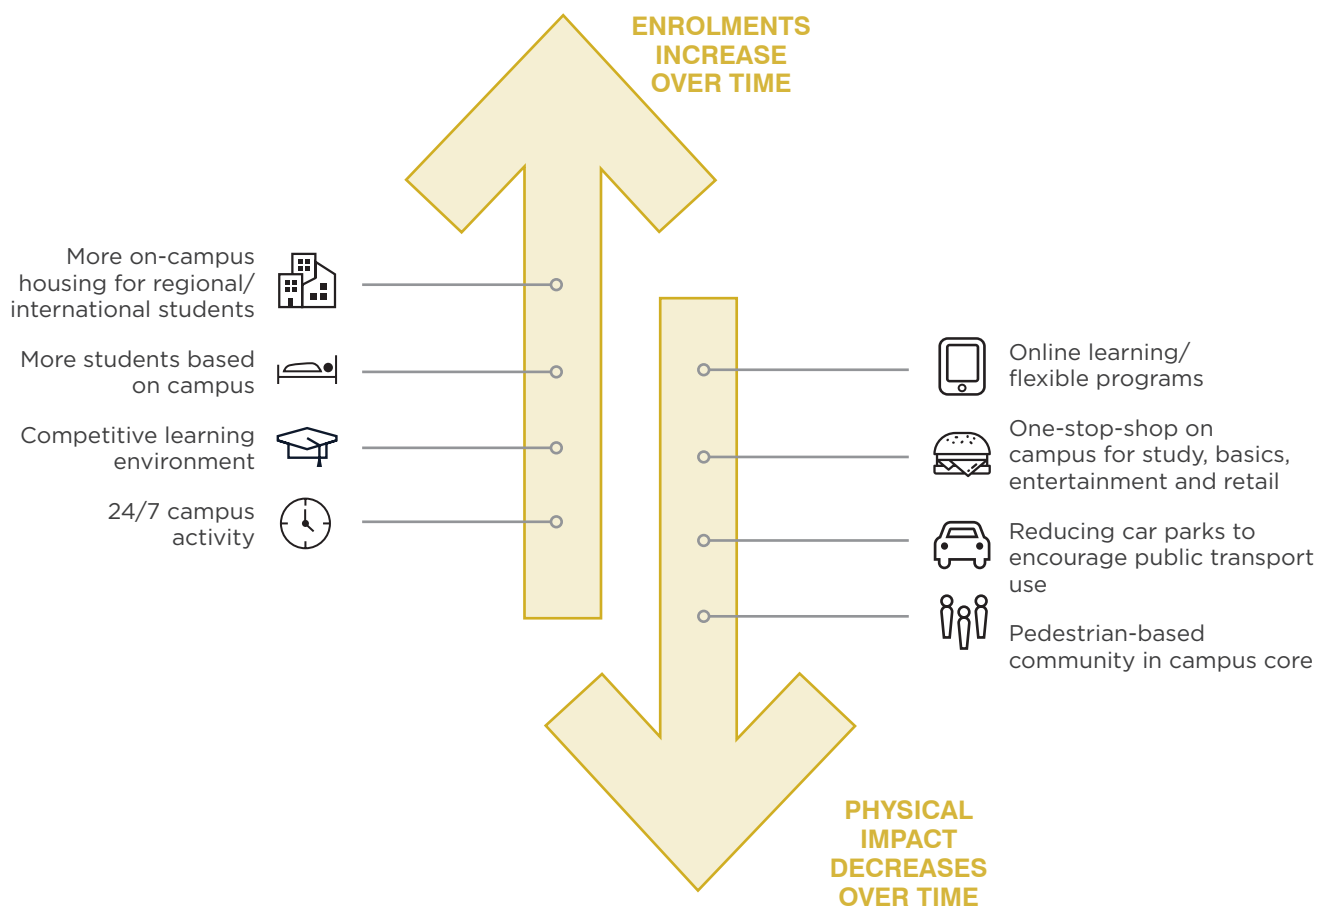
ENROLMENTS INCREASE OVER TIME

More on-campus housing for regional/ international students

More students based on campus

Competitive learning environment

24/7 campus activity

Online learning/ flexible programs

One-stop-shop on campus for study, basics, entertainment and retail

Reducing car parks to encourage public transport use

Pedestrian-based community in campus core

PHYSICAL IMPACT DECREASES OVER TIME